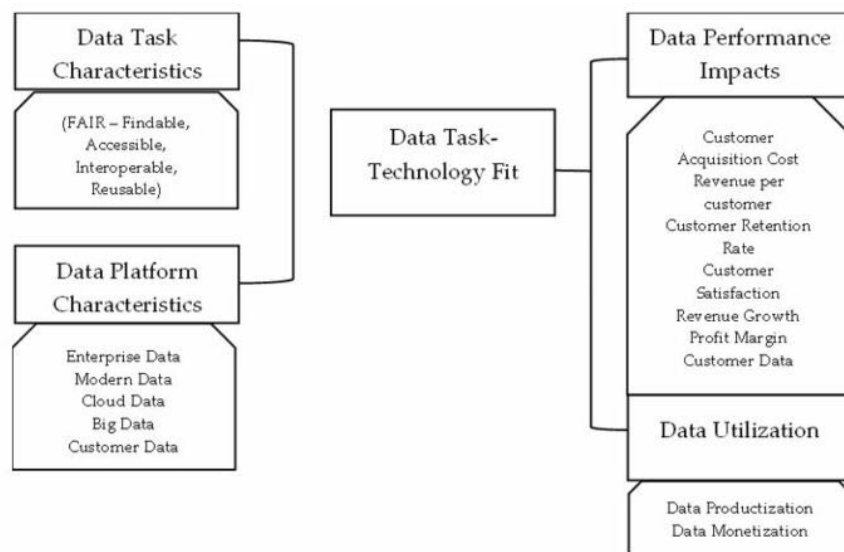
Data Task Characteristics

(FAIR – Findable, Accessible, Interoperable, Reusable)

Data Platform Characteristics

Enterprise Data
Modern Data
Cloud Data
Big Data
Customer Data

Data Task-Technology Fit

Data Performance Impacts

Customer Acquisition Cost
Revenue per customer
Customer Retention Rate
Customer Satisfaction
Revenue Growth
Profit Margin
Customer Data

Data Utilization

Data Productization
Data Monetization